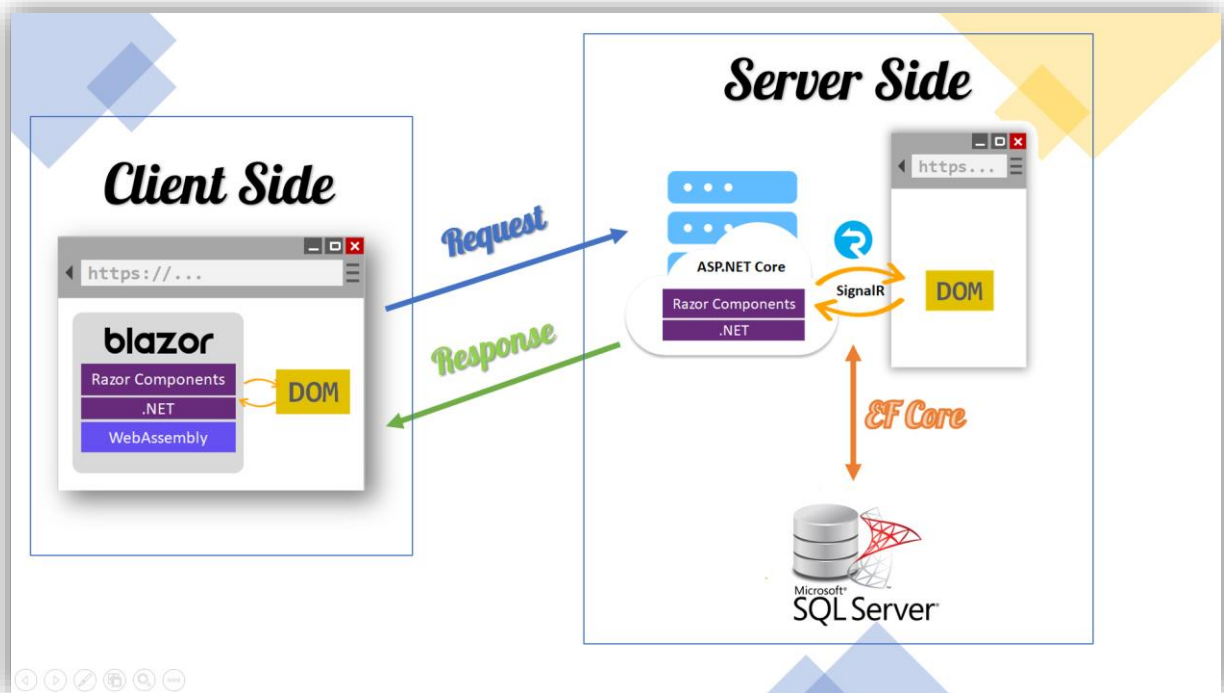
Client Side

https://...

blazor

Razor Components

.NET

WebAssembly

DOM

Request

Response

Server Side

https...

ASP.NET Core

Razor Components

.NET

SignalR

DOM

EF Core

Microsoft®
SQL Server®